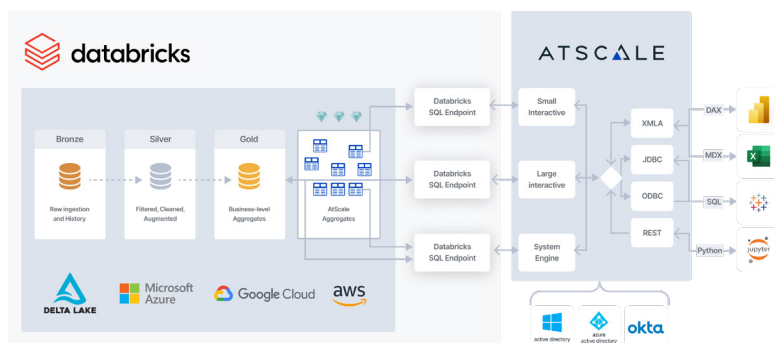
databricks

ATSCALE

Bronze

Raw ingestion and History

Silver

Filtered, Cleaned, Augmented

Gold

Business-level Aggregates

AtScale Aggregates

Databricks SQL Endpoint

Databricks SQL Endpoint

Databricks SQL Endpoint

Small Interactive

Large interactive

System Engine

XMLA

JDBC

ODBC

REST

DAX

MDX

SQL

Python

jupyter

DELTA LAKE

Microsoft Azure

Google Cloud

aws

active directory

azure active directory

okta